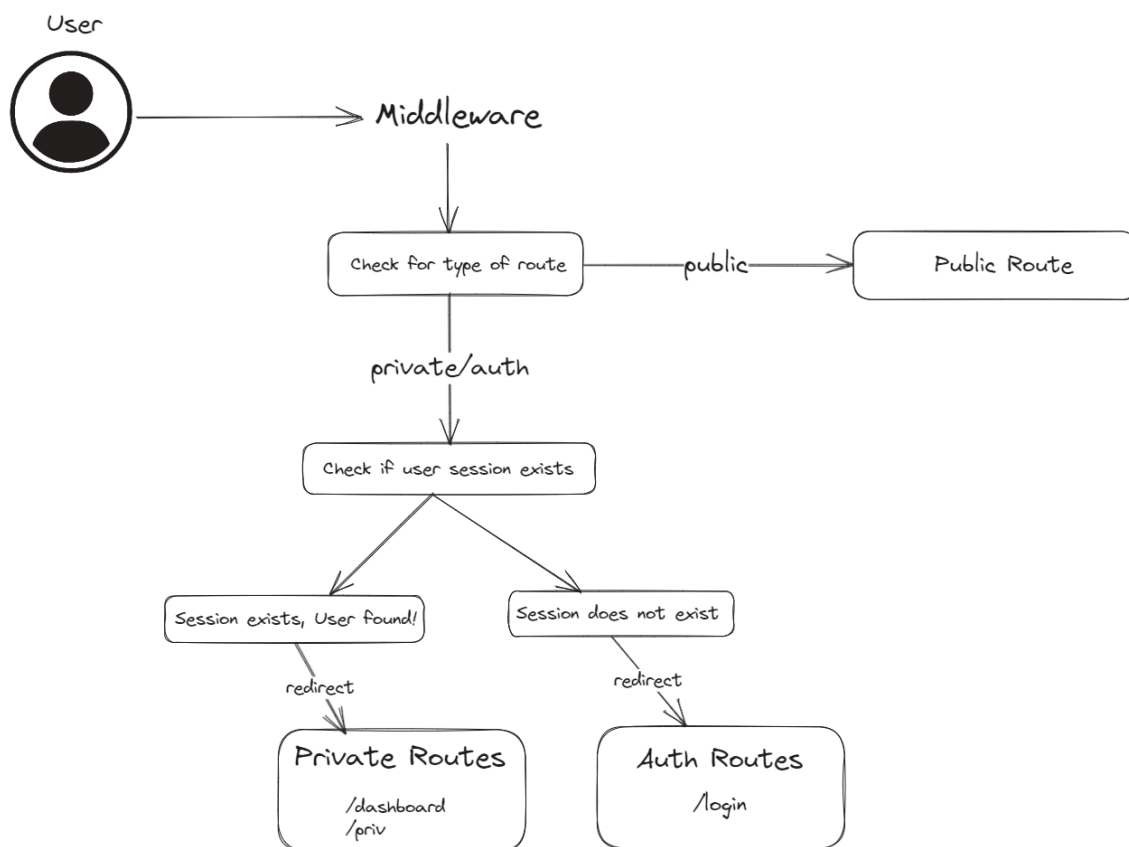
User

Middleware

Check for type of route

public

Public Route

private/auth

Check if user session exists

Session exists, User found!

Session does not exist

redirect

redirect

Private Routes

/dashboard
/priv

Auth Routes

/login